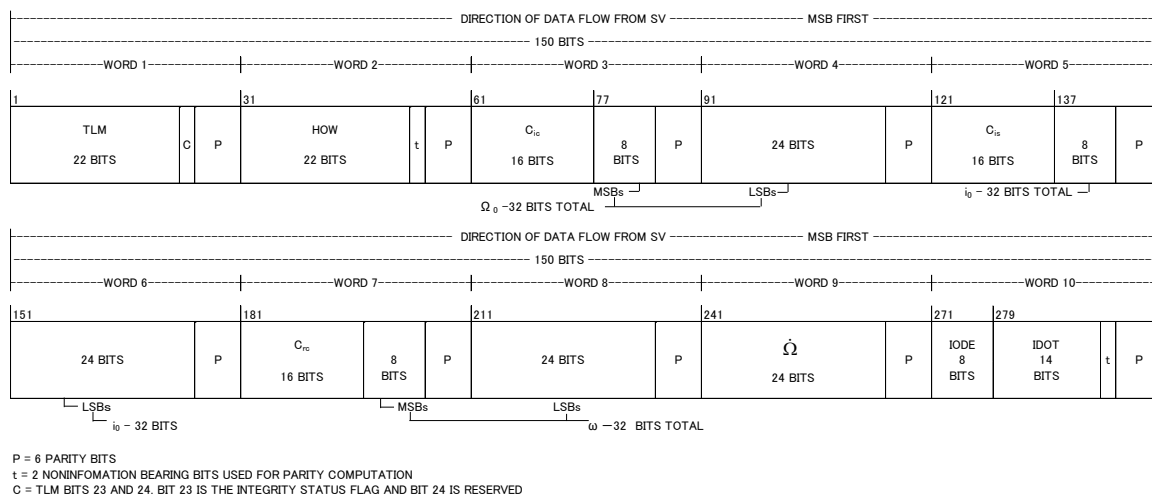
DIRECTION OF DATA FLOW FROM SV — MSB FIRST

150 BITS

WORD 1 WORD 2 WORD 3 WORD 4 WORD 5

1 31 61 77 91 121 137

| TLM 22 BITS | C | P | HOW 22 BITS | t | P | $C_{ic}$ 16 BITS | 8 BITS | P | 24 BITS | P | $C_{is}$ 16 BITS | 8 BITS | P |
|---|---|---|---|---|---|---|---|---|---|---|---|---|---|

MSBs LSBs $i_0$ – 32 BITS TOTAL

$\Omega_0$ –32 BITS TOTAL

DIRECTION OF DATA FLOW FROM SV — MSB FIRST

150 BITS

WORD 6 WORD 7 WORD 8 WORD 9 WORD 10

151 181 211 241 271 279

| 24 BITS | P | $C_{rc}$ 16 BITS | 8 BITS | P | 24 BITS | P | $\dot{\Omega}$ 24 BITS | P | IODE 8 BITS | IDOT 14 BITS | t | P |
|---|---|---|---|---|---|---|---|---|---|---|---|---|

LSBs MSBs LSBs

$i_0$ – 32 BITS

$\omega$ –32 BITS TOTAL

P = 6 PARITY BITS
t = 2 NONINFOMATION BEARING BITS USED FOR PARITY COMPUTATION
C = TLM BITS 23 AND 24. BIT 23 IS THE INTEGRITY STATUS FLAG AND BIT 24 IS RESERVED